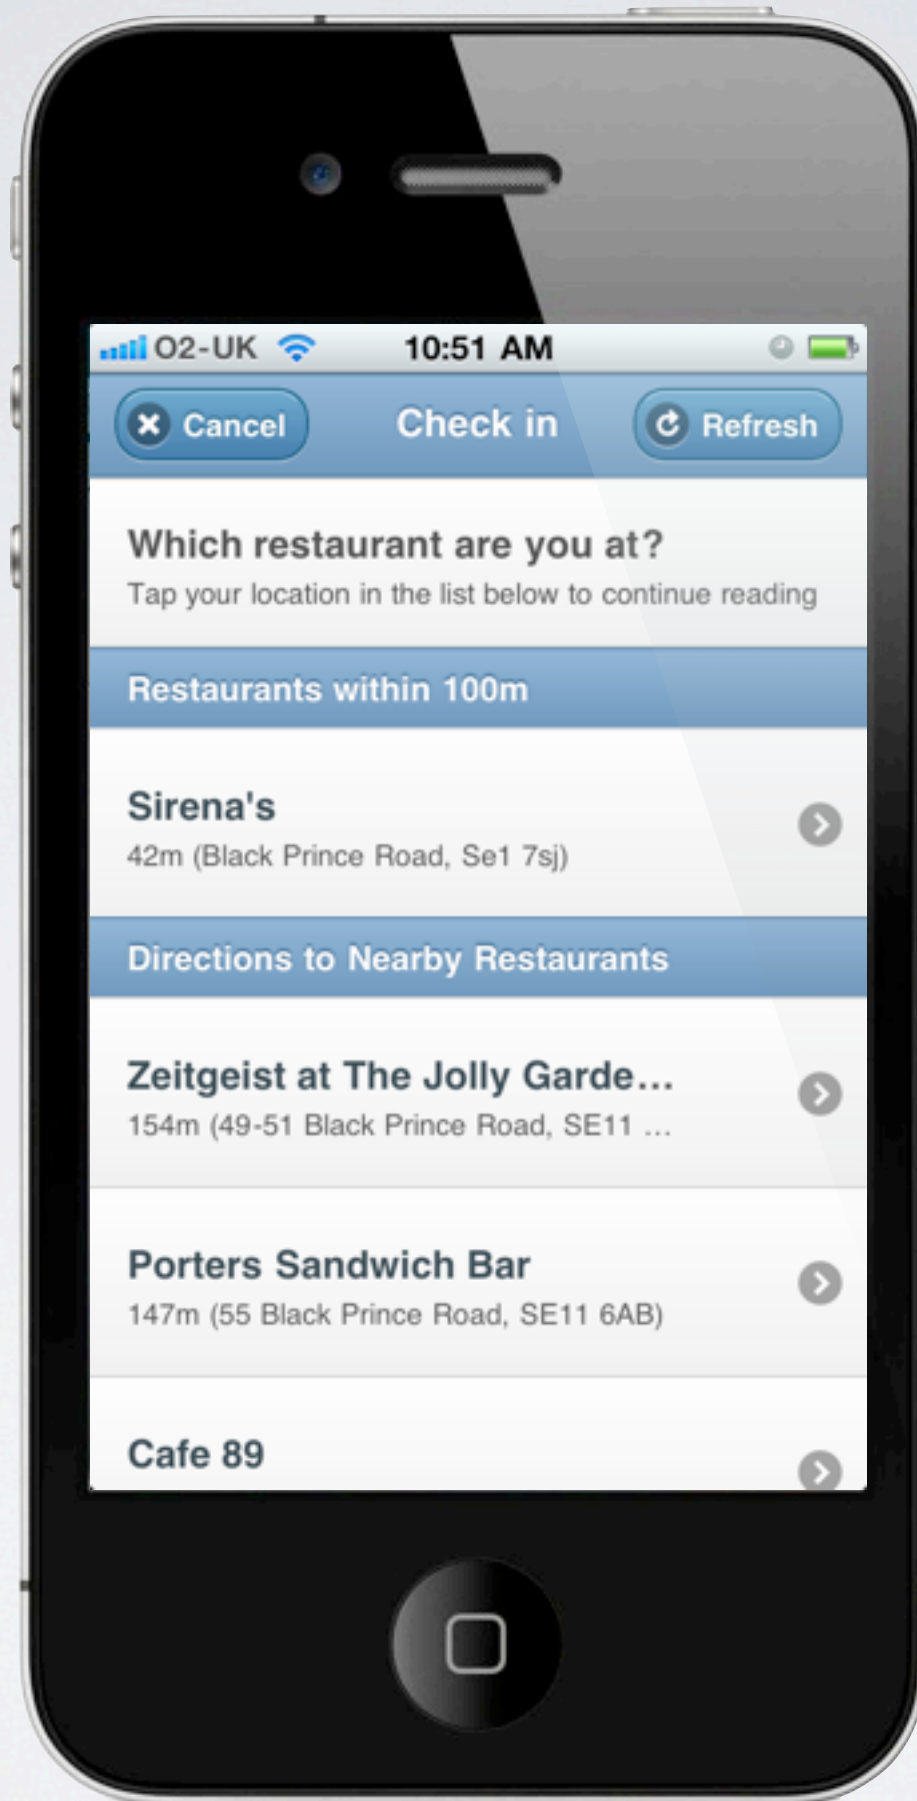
O2-UK 10:51 AM

Cancel
Check in
Refresh

Which restaurant are you at?
Tap your location in the list below to continue reading

Restaurants within 100m

Sirena's
42m (Black Prince Road, Se1 7sj)

Directions to Nearby Restaurants

Zeitgeist at The Jolly Garde...
154m (49-51 Black Prince Road, SE11 ...

Porters Sandwich Bar
147m (55 Black Prince Road, SE11 6AB)

Cafe 89